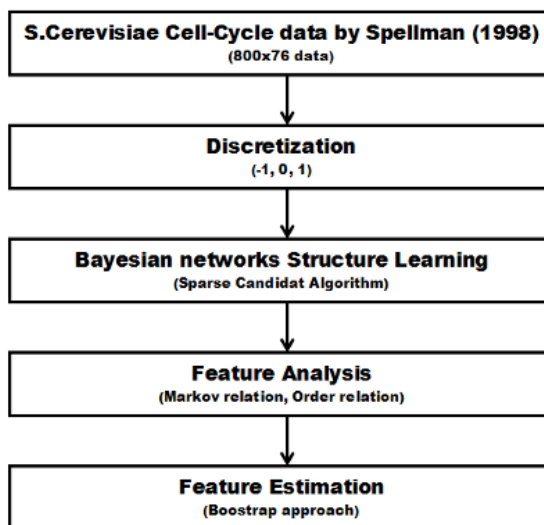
S.Cerevisiae Cell-Cycle data by Spellman (1998)
(800x76 data)

Discretization
(-1, 0, 1)

Bayesian networks Structure Learning
(Sparse Candidat Algorithm)

Feature Analysis
(Markov relation, Order relation)

Feature Estimation
(Boostrap approach)